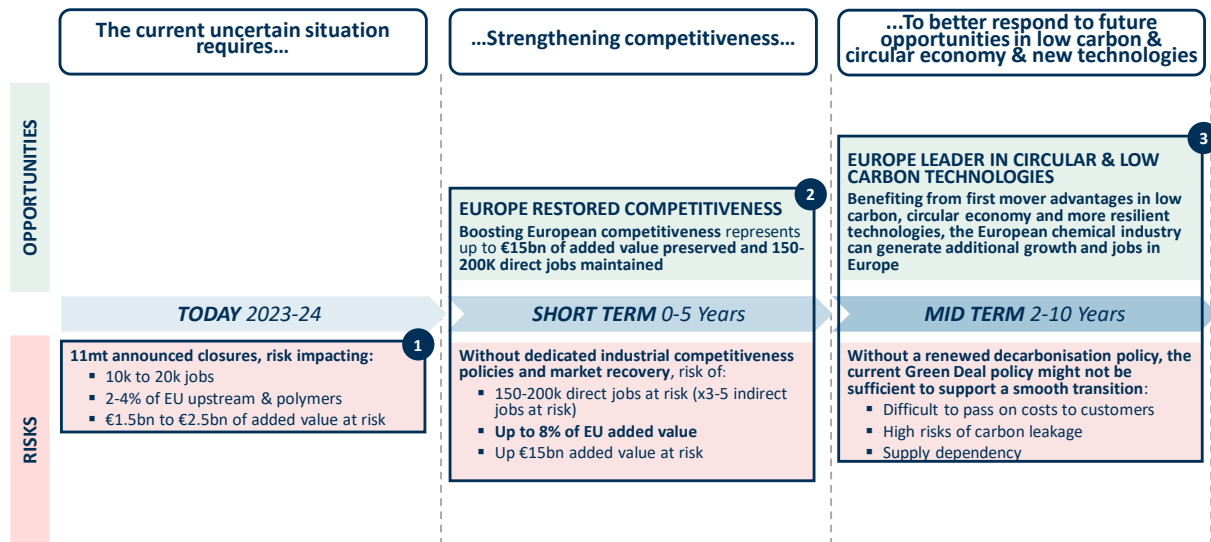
The current uncertain situation requires…

…Strengthening competitiveness…

…To better respond to future opportunities in low carbon & circular economy & new technologies

OPPORTUNITIES

2
EUROPE RESTORED COMPETITIVENESS
Boosting European competitiveness represents up to €15bn of added value preserved and 150-200K direct jobs maintained

3
EUROPE LEADER IN CIRCULAR & LOW CARBON TECHNOLOGIES
Benefiting from first mover advantages in low carbon, circular economy and more resilient technologies, the European chemical industry can generate additional growth and jobs in Europe

TODAY 2023-24

SHORT TERM 0-5 Years

MID TERM 2-10 Years

RISKS

1
11mt announced closures, risk impacting:
- 10k to 20k jobs
- 2-4% of EU upstream & polymers
- €1.5bn to €2.5bn of added value at risk

Without dedicated industrial competitiveness policies and market recovery, risk of:
- 150-200k direct jobs at risk (x3-5 indirect jobs at risk)
- Up to 8% of EU added value
- Up €15bn added value at risk

Without a renewed decarbonisation policy, the current Green Deal policy might not be sufficient to support a smooth transition:
- Difficult to pass on costs to customers
- High risks of carbon leakage
- Supply dependency